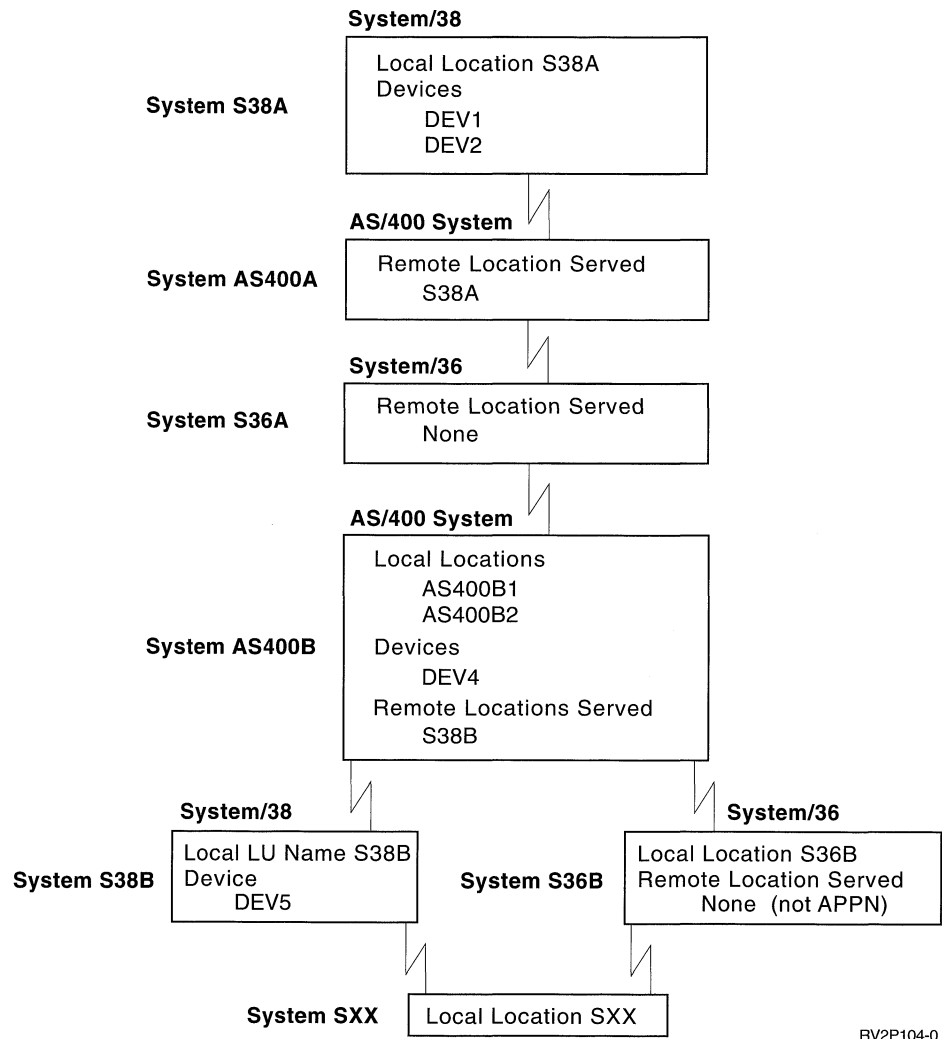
System/38

System S38A

Local Location S38A
Devices
DEV1
DEV2

AS/400 System

System AS400A

Remote Location Served
S38A

System/36

System S36A

Remote Location Served
None

AS/400 System

System AS400B

Local Locations
AS400B1
AS400B2
Devices
DEV4
Remote Locations Served
S38B

System/38

System S38B

Local LU Name S38B
Device
DEV5

System/36

System S36B

Local Location S36B
Remote Location Served
None (not APPN)

System SXX

Local Location SXX

RV2P104-0